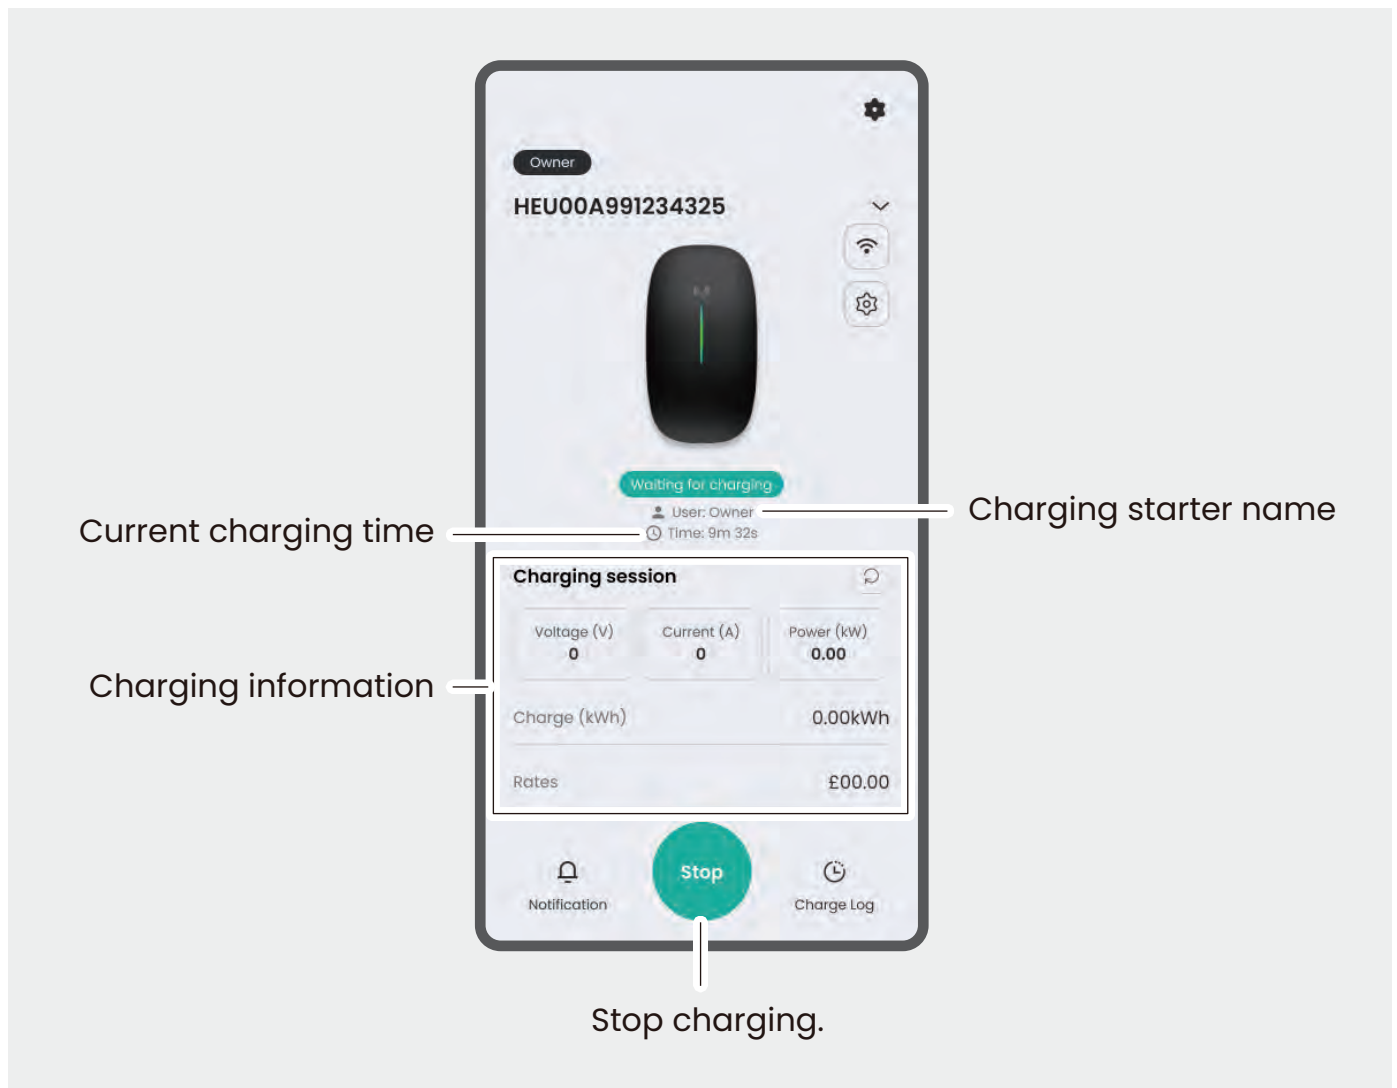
Owner

HEU00A991234325

Waiting for charging

User: Owner

Time: 9m 32s

Charging starter name

Current charging time

Charging session

| Voltage (V) | Current (A) | Power (kW) |
|---|---|---|
| 0 | 0 | 0.00 |

Charging information

Charge (kWh) 0.00kWh

Rates £00.00

Notification

Stop

Charge Log

Stop charging.